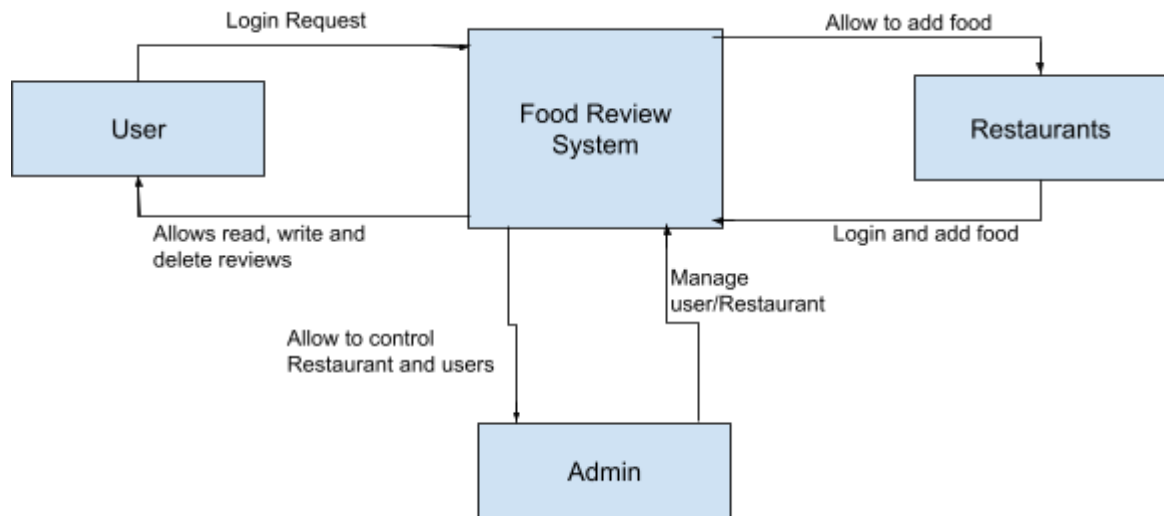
Login Request

Allow to add food

User

Food Review System

Restaurants

Allows read, write and delete reviews

Login and add food

Manage user/Restaurant

Allow to control Restaurant and users

Admin